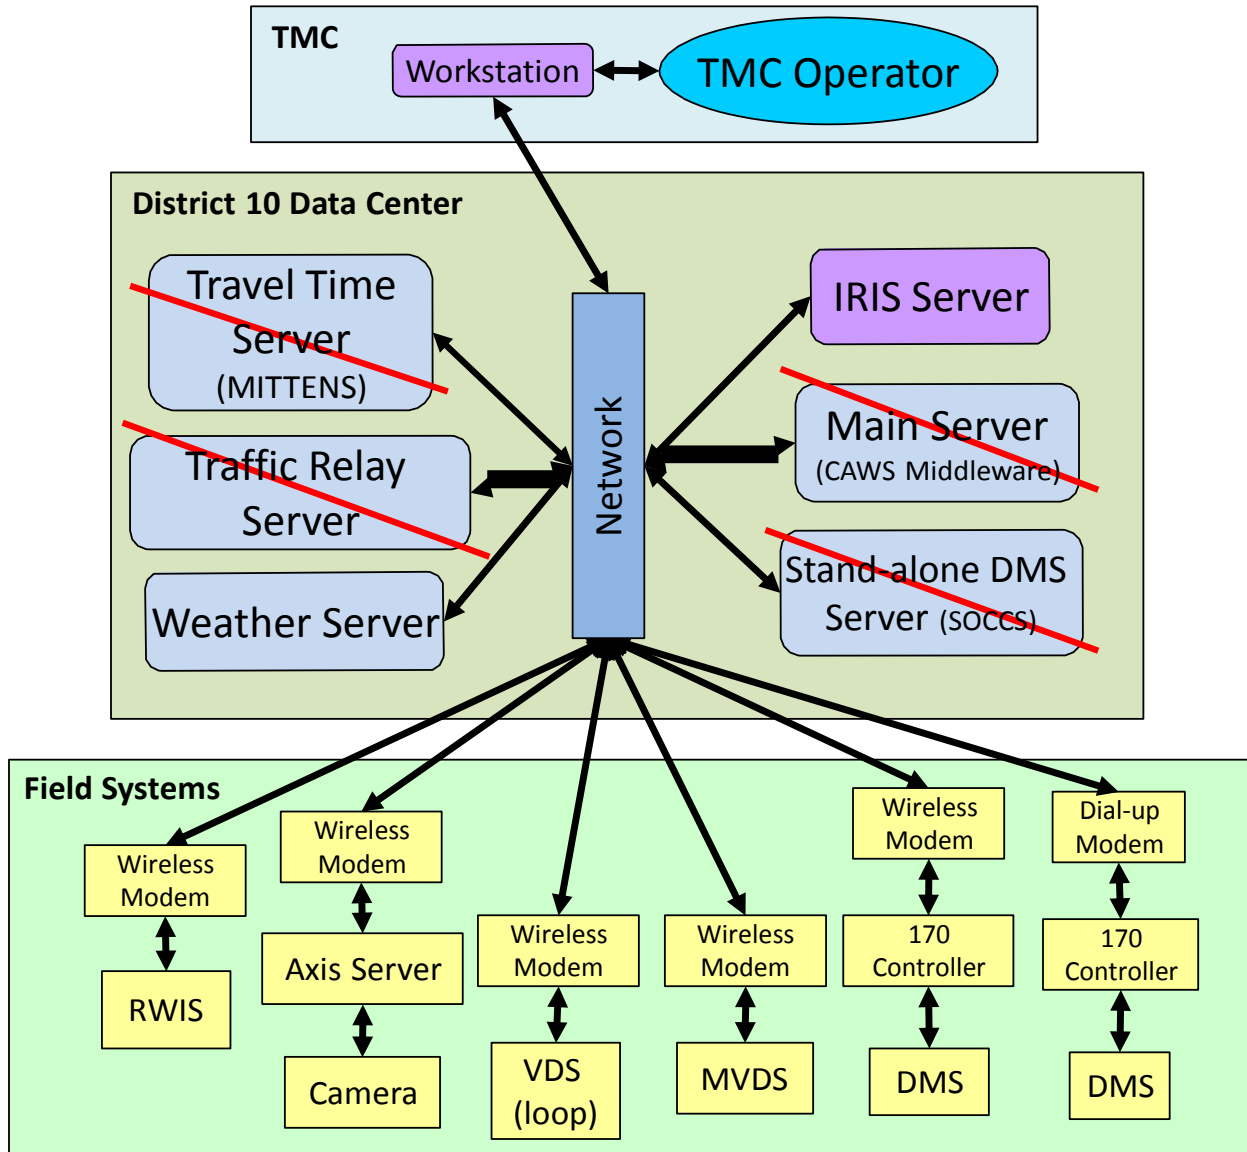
TMC

Workstation

TMC Operator

District 10 Data Center

Travel Time Server (MITTENS)

Traffic Relay Server

Weather Server

Network

IRIS Server

Main Server (CAWS Middleware)

Stand-alone DMS Server (SOCCS)

Field Systems

Wireless Modem

RWIS

Wireless Modem

Axis Server

Camera

Wireless Modem

VDS (loop)

Wireless Modem

MVDS

Wireless Modem

170 Controller

DMS

Dial-up Modem

170 Controller

DMS